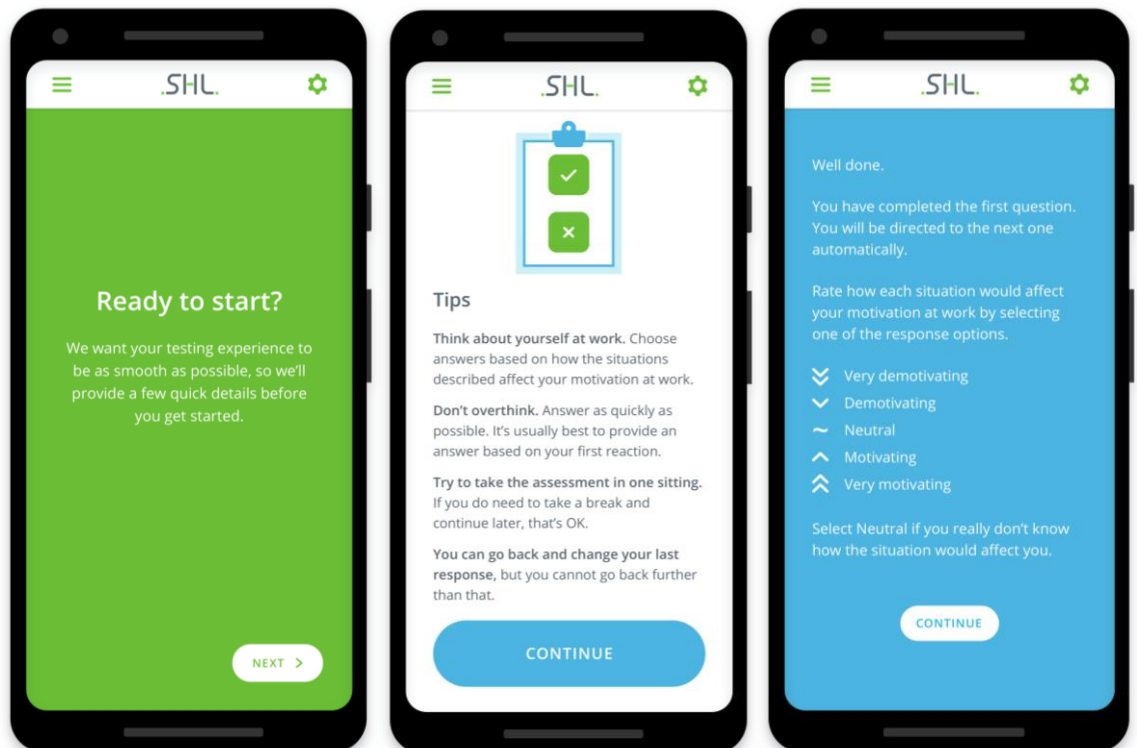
.SHL.

Ready to start?

We want your testing experience to be as smooth as possible, so we'll provide a few quick details before you get started.

NEXT >

.SHL.

Tips

**Think about yourself at work.** Choose answers based on how the situations described affect your motivation at work.

**Don't overthink.** Answer as quickly as possible. It's usually best to provide an answer based on your first reaction.

**Try to take the assessment in one sitting.** If you do need to take a break and continue later, that's OK.

**You can go back and change your last response,** but you cannot go back further than that.

CONTINUE

.SHL.

Well done.

You have completed the first question. You will be directed to the next one automatically.

Rate how each situation would affect your motivation at work by selecting one of the response options.

Very demotivating
Demotivating
Neutral
Motivating
Very motivating

Select Neutral if you really don't know how the situation would affect you.

CONTINUE